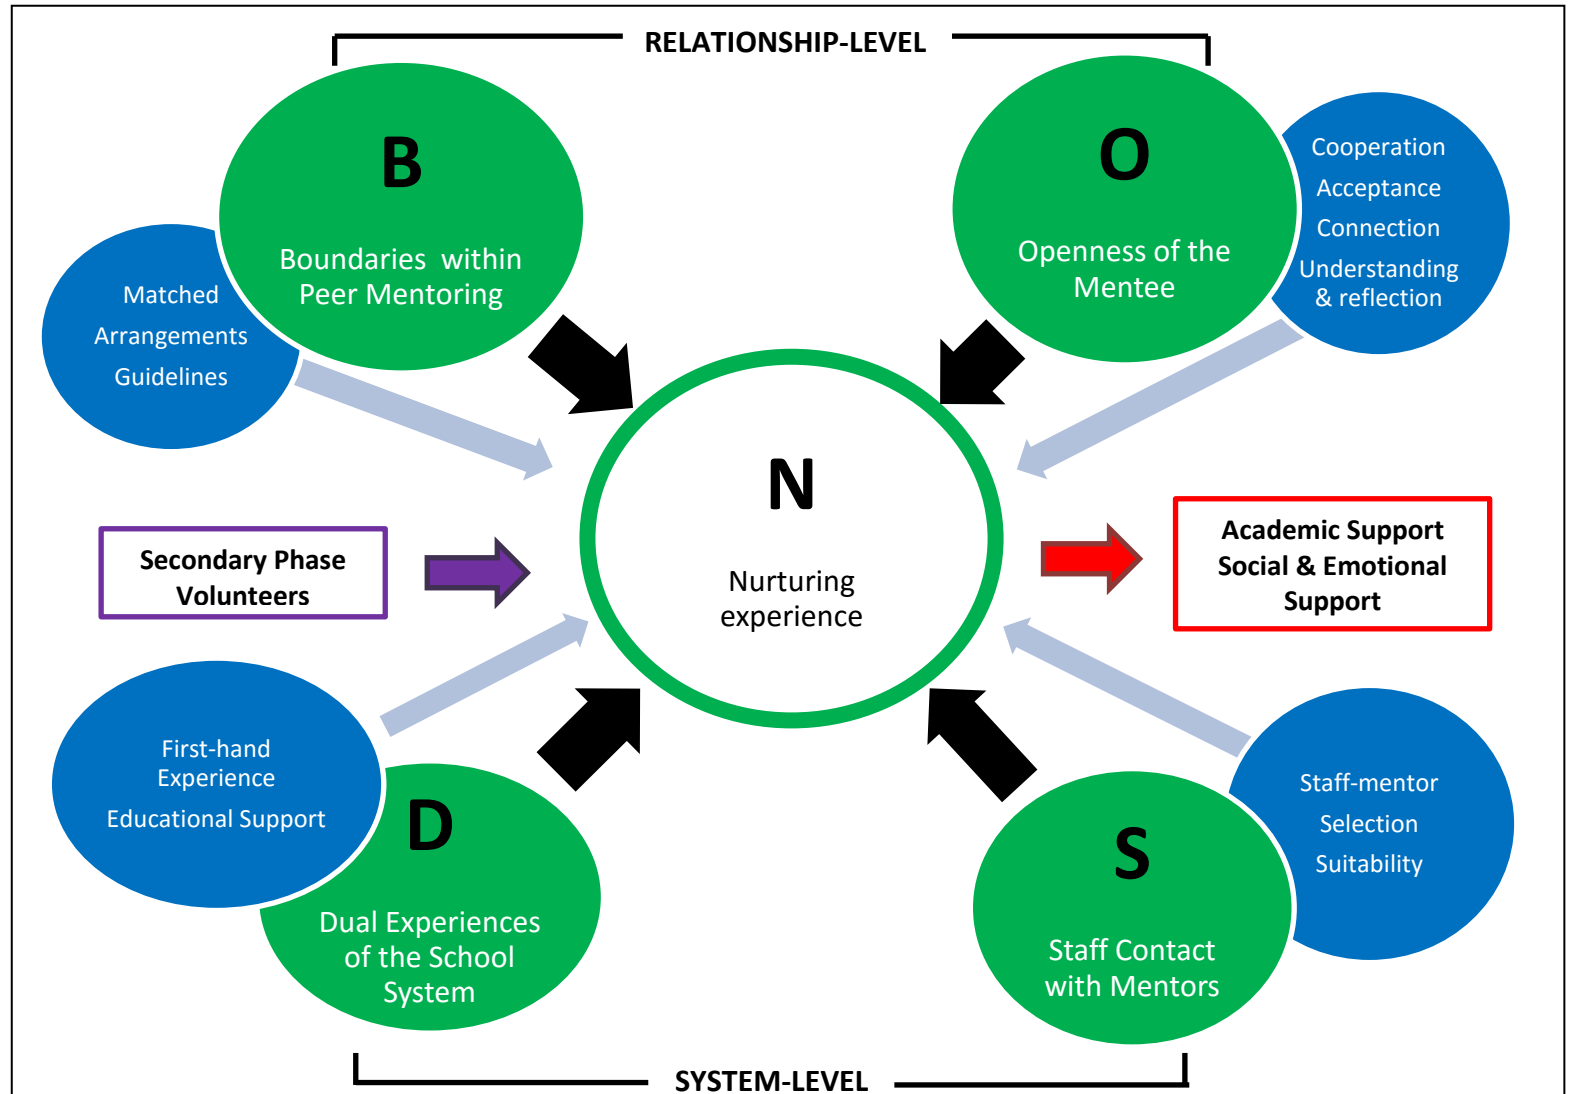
RELATIONSHIP-LEVEL

B

Boundaries within Peer Mentoring

Matched

Arrangements

Guidelines

O

Openness of the Mentee

Cooperation

Acceptance

Connection

Understanding & reflection

Secondary Phase Volunteers

N

Nurturing experience

Academic Support
Social & Emotional Support

First-hand Experience

Educational Support

D

Dual Experiences of the School System

Staff-mentor

Selection

Suitability

S

Staff Contact with Mentors

SYSTEM-LEVEL